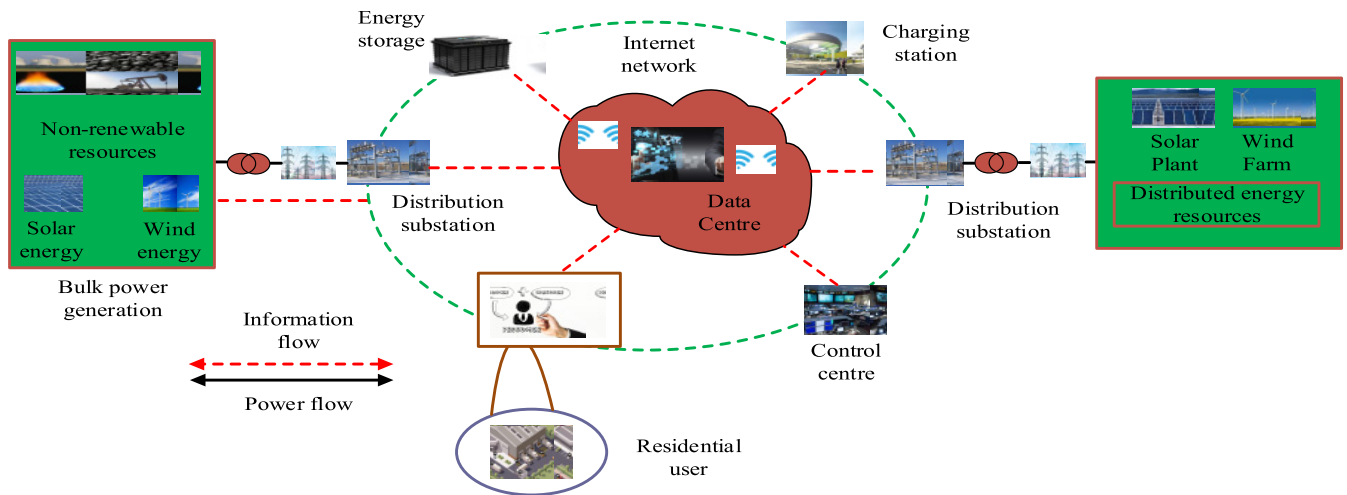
Energy storage

Internet network

Charging station

Non-renewable resources

Solar energy

Wind energy

Bulk power generation

Distribution substation

Data Centre

Distribution substation

Solar Plant

Wind Farm

Distributed energy resources

Information flow

Power flow

Control centre

Residential user